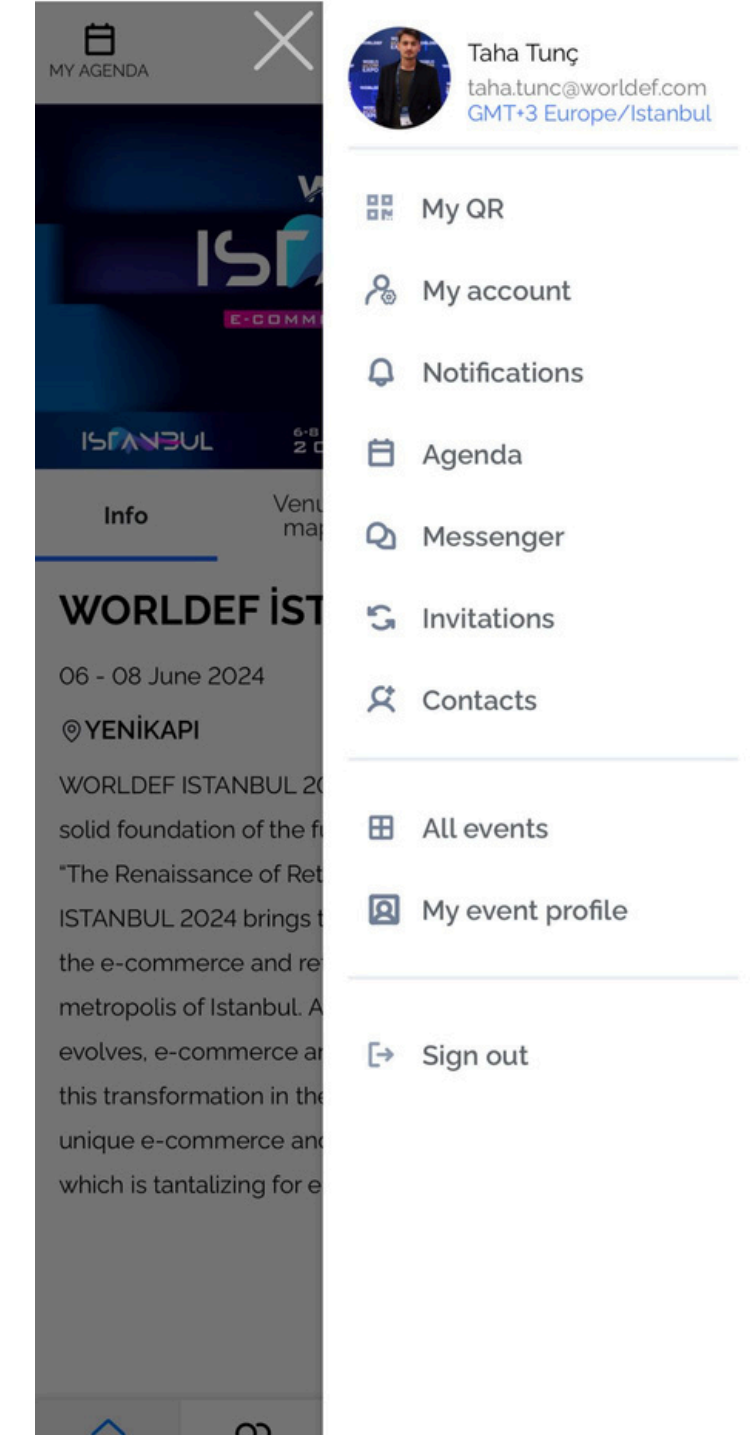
MY AGENDA

ISTANBUL

E-COMM

ISTANBUL

6-8
20

Info

Venu
ma

WORLDEF İST

06 - 08 June 2024

YENİKAPI

WORLDEF ISTANBUL 2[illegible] solid foundation of the f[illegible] "The Renaissance of Ret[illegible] ISTANBUL 2024 brings t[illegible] the e-commerce and re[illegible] metropolis of Istanbul. A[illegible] evolves, e-commerce ar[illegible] this transformation in the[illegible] unique e-commerce and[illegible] which is tantalizing for e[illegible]

Taha Tunç
taha.tunc@worldef.com
GMT+3 Europe/Istanbul

My QR

My account

Notifications

Agenda

Messenger

Invitations

Contacts

All events

My event profile

Sign out